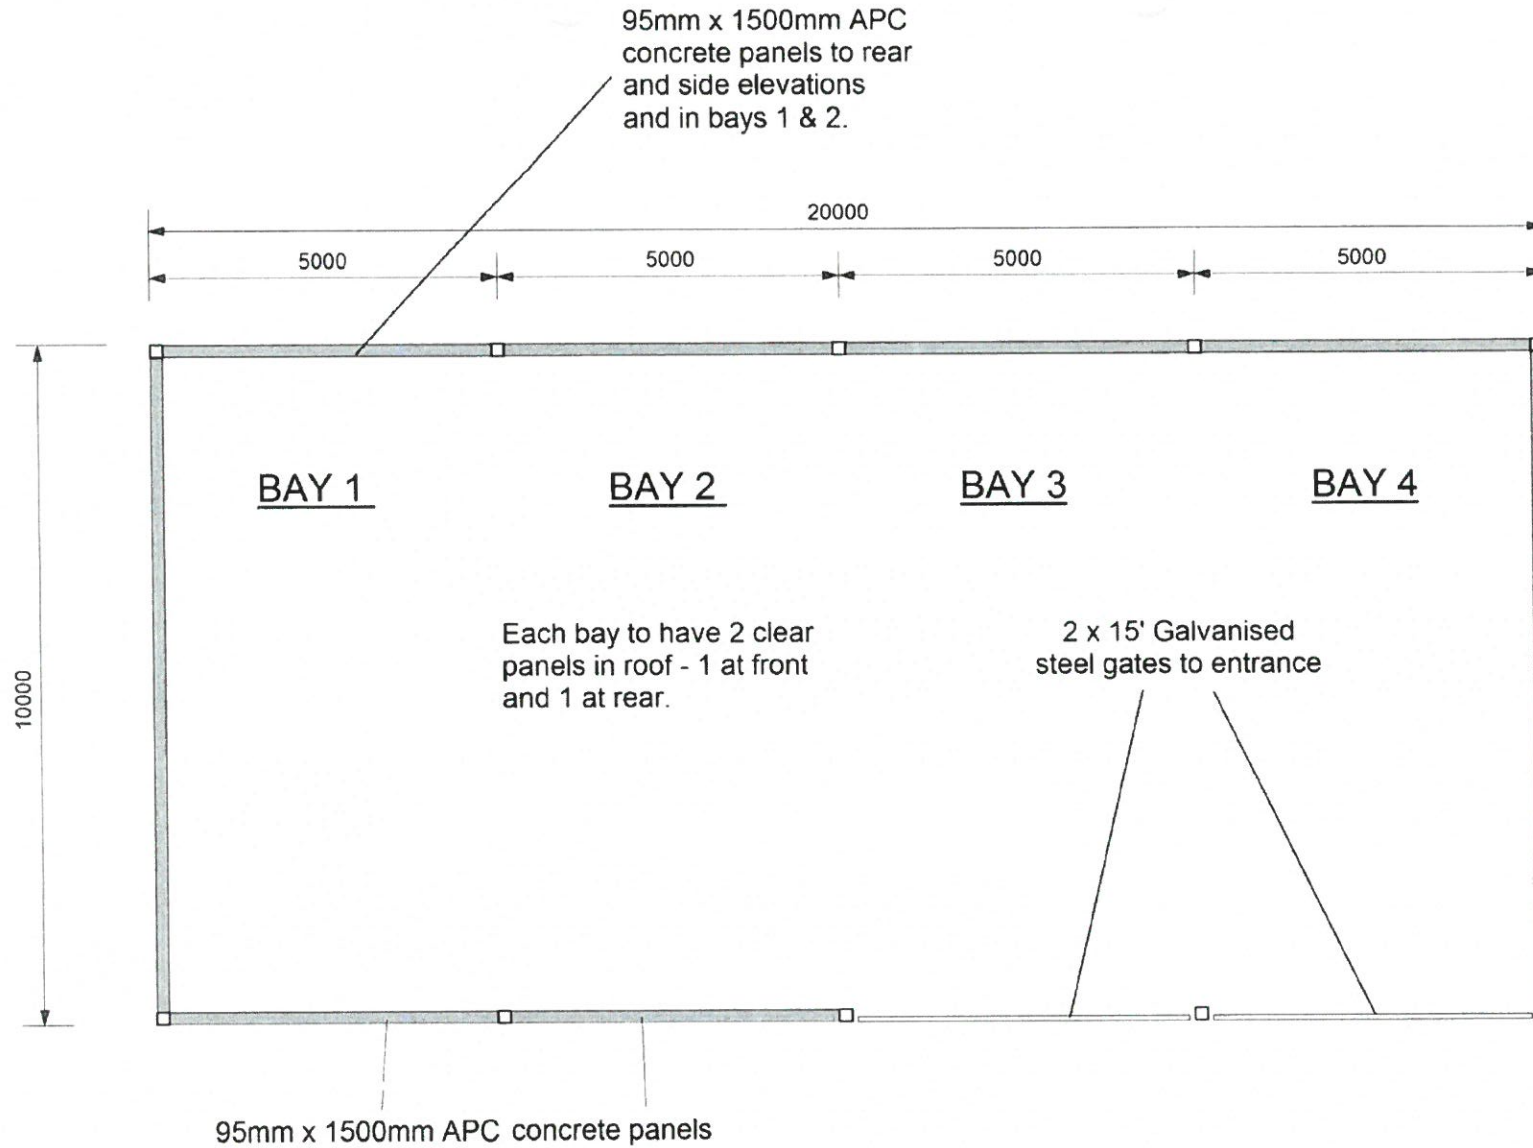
95mm x 1500mm APC concrete panels to rear and side elevations and in bays 1 & 2.

20000

5000

5000

5000

5000

10000

BAY 1

BAY 2

BAY 3

BAY 4

Each bay to have 2 clear panels in roof - 1 at front and 1 at rear.

2 x 15' Galvanised steel gates to entrance

95mm x 1500mm APC concrete panels